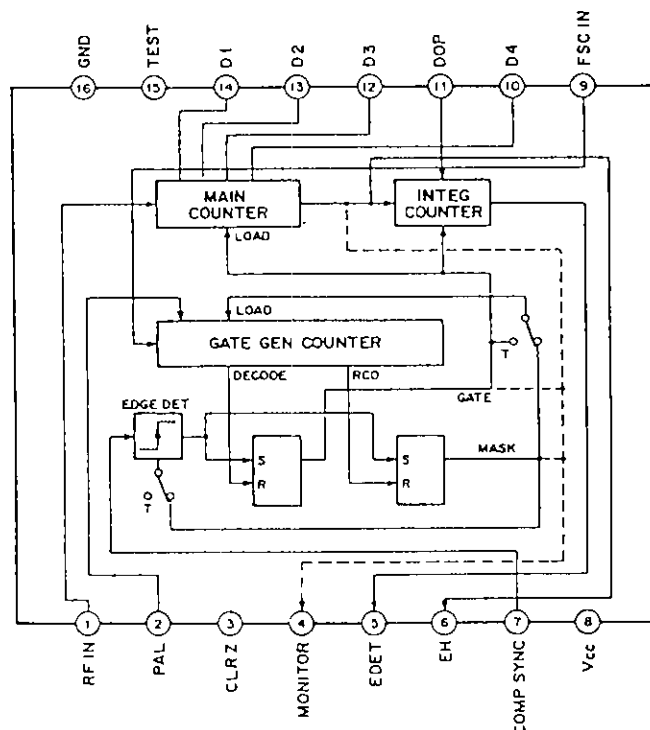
GND 16
TEST 15
D1 14
D2 13
D3 12
DOP 11
D4 10
FSC IN 9

MAIN COUNTER
LOAD
INTEG COUNTER

LOAD
GATE GEN COUNTER
T
DECODE
RCO
GATE

EDGE DET
S
R
S
R
MASK
O
T

1 RF IN
2 PAL
3 CLRZ
4 MONITOR
5 EDET
6 EH
7 COMP SYNC
8 Vcc